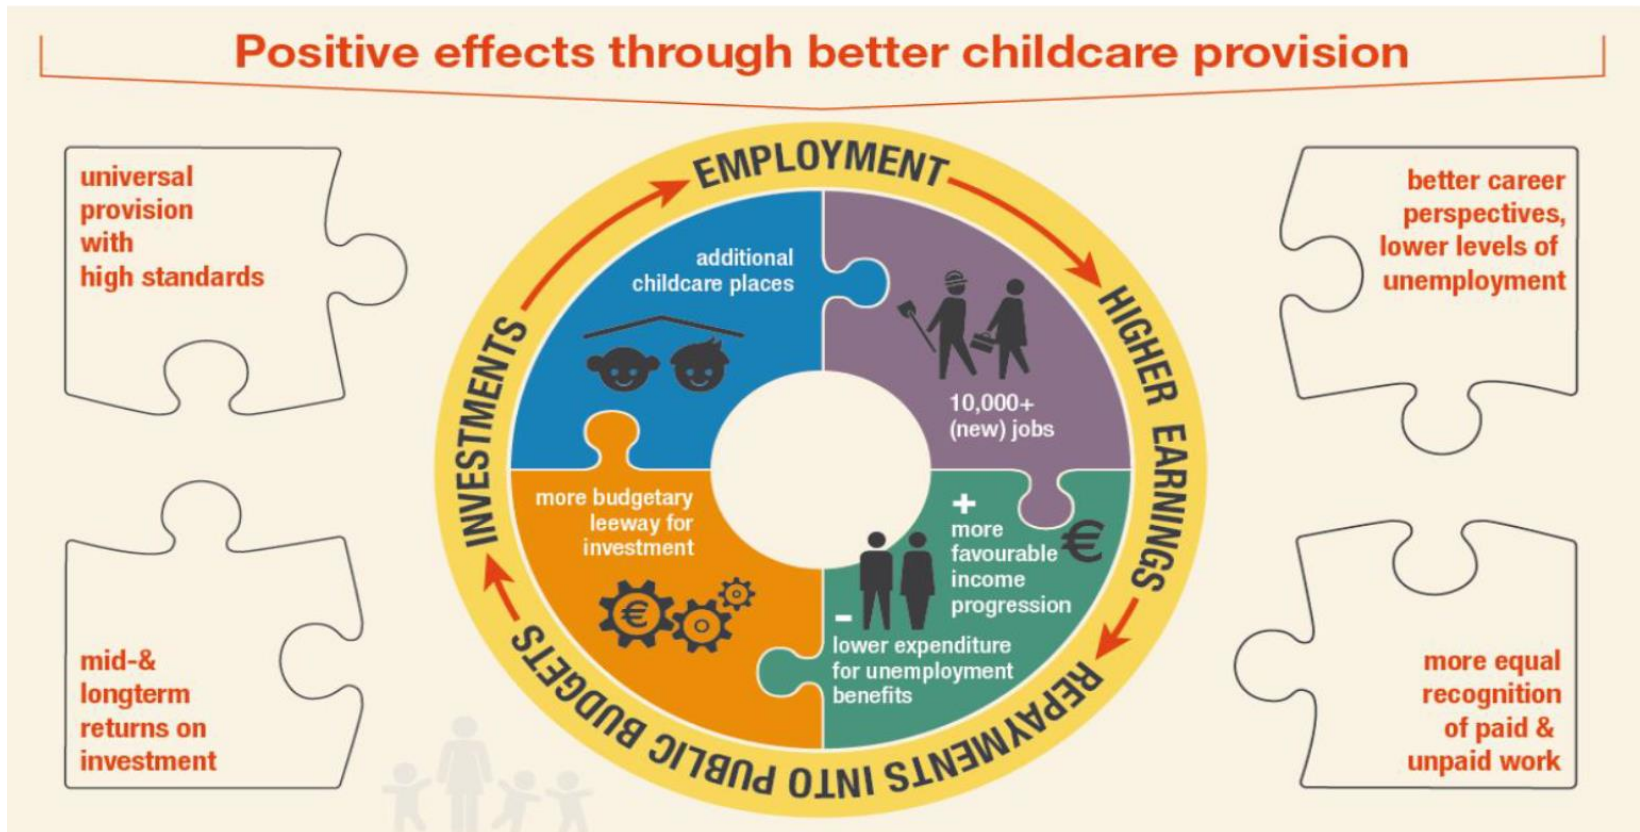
Positive effects through better childcare provision

universal provision with high standards

mid-& longterm returns on investment

EMPLOYMENT

HIGHER EARNINGS

REPAYMENTS INTO PUBLIC BUDGETS

INVESTMENTS

additional childcare places

10,000+ (new) jobs

+ more favourable income progression

€

- lower expenditure for unemployment benefits

more budgetary leeway for investment

€

better career perspectives, lower levels of unemployment

more equal recognition of paid & unpaid work